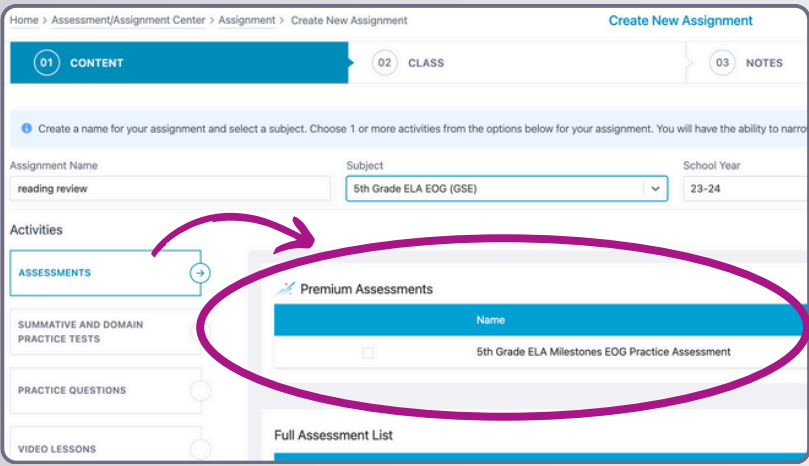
Home > Assessment/Assignment Center > Assignment > Create New Assignment

Create New Assignment

01 CONTENT

02 CLASS

03 NOTES

Create a name for your assignment and select a subject. Choose 1 or more activities from the options below for your assignment. You will have the ability to narro

Assignment Name

reading review

Subject

5th Grade ELA EOG (GSE)

School Year

23-24

Activities

ASSESSMENTS

SUMMATIVE AND DOMAIN PRACTICE TESTS

PRACTICE QUESTIONS

VIDEO LESSONS

Premium Assessments

| | Name |
|---|---|
| | 5th Grade ELA Milestones EOG Practice Assessment |

Full Assessment List